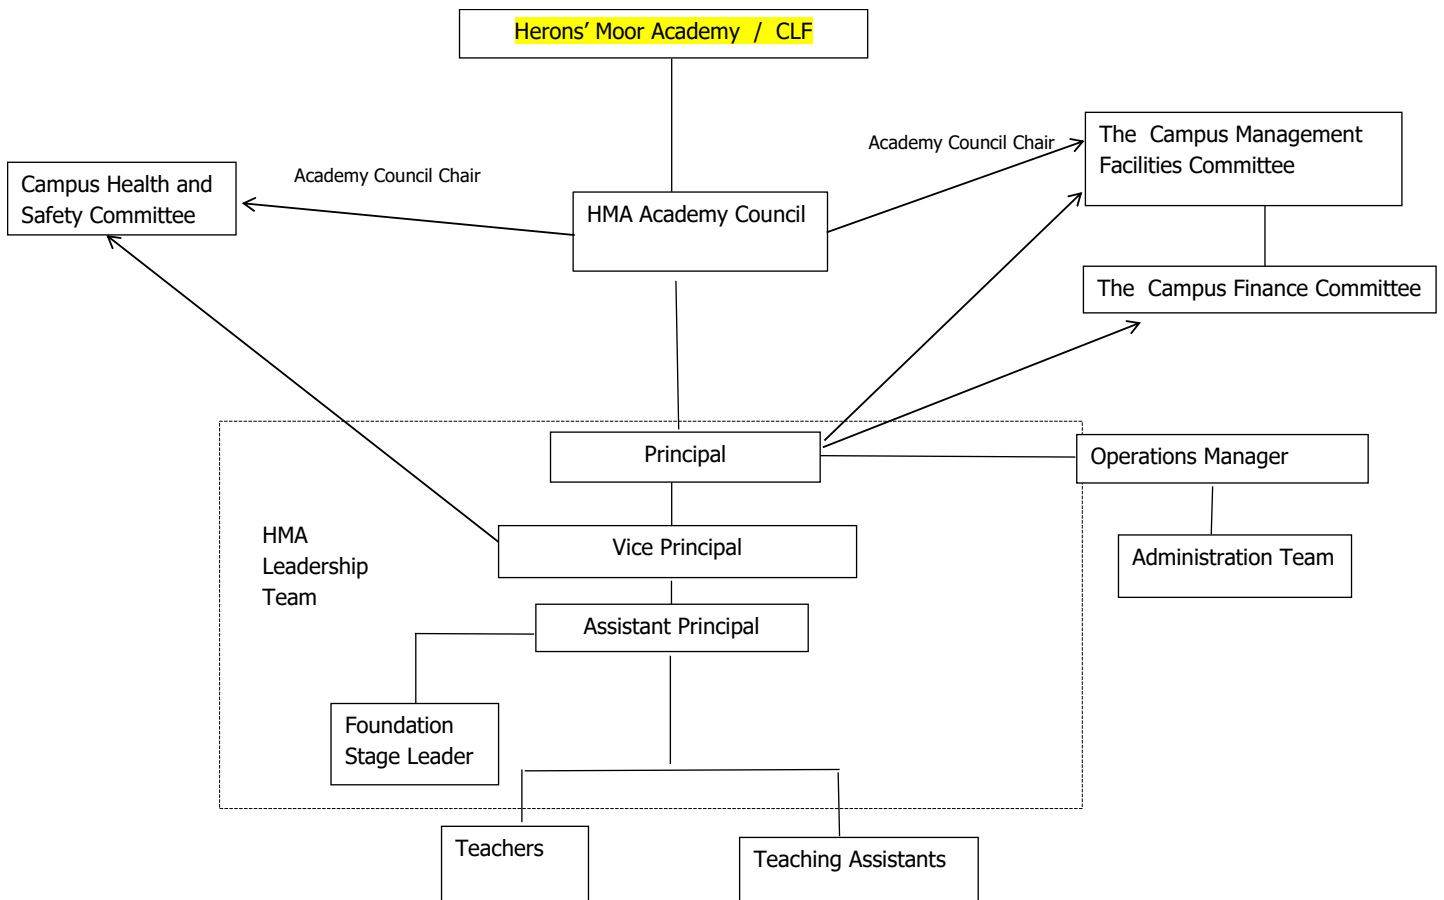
Herons' Moor Academy / CLF

Campus Health and Safety Committee

Academy Council Chair

HMA Academy Council

Academy Council Chair

The Campus Management Facilities Committee

The Campus Finance Committee

Principal

Operations Manager

Administration Team

HMA Leadership Team

Vice Principal

Assistant Principal

Foundation Stage Leader

Teachers

Teaching Assistants